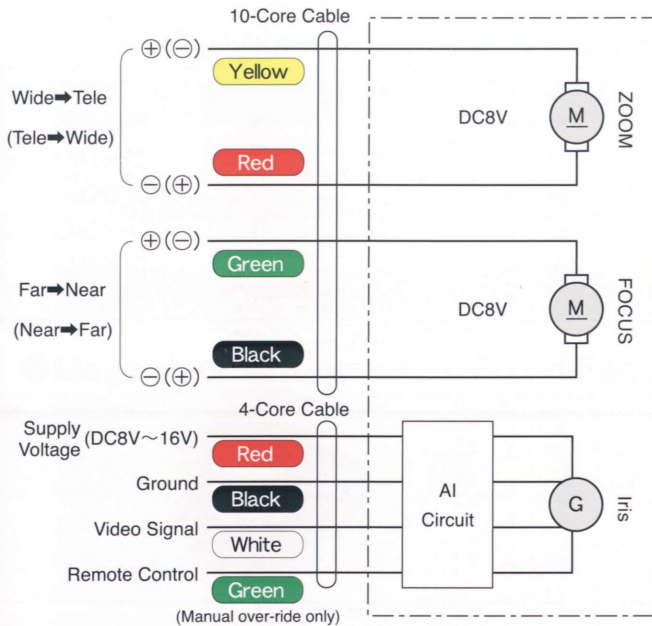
10-Core Cable

⊕(⊖)

Yellow

Wide➡Tele

(Tele➡Wide)

Red

⊖(⊕)

DC8V

M

ZOOM

⊕(⊖)

Green

Far➡Near

(Near➡Far)

Black

⊖(⊕)

DC8V

M

FOCUS

4-Core Cable

Supply Voltage (DC8V～16V)

Red

Ground

Black

Video Signal

White

Remote Control

Green

(Manual over-ride only)

AI Circuit

G

Iris